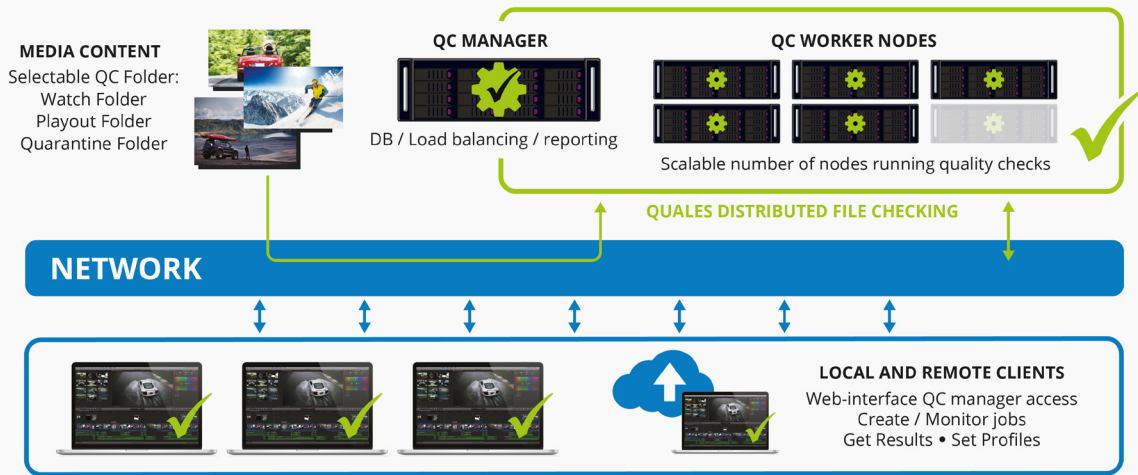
MEDIA CONTENT
Selectable QC Folder:
Watch Folder
Playout Folder
Quarantine Folder

QC MANAGER
DB / Load balancing / reporting

QC WORKER NODES
Scalable number of nodes running quality checks

QUALES DISTRIBUTED FILE CHECKING

NETWORK

LOCAL AND REMOTE CLIENTS
Web-interface QC manager access
Create / Monitor jobs
Get Results • Set Profiles